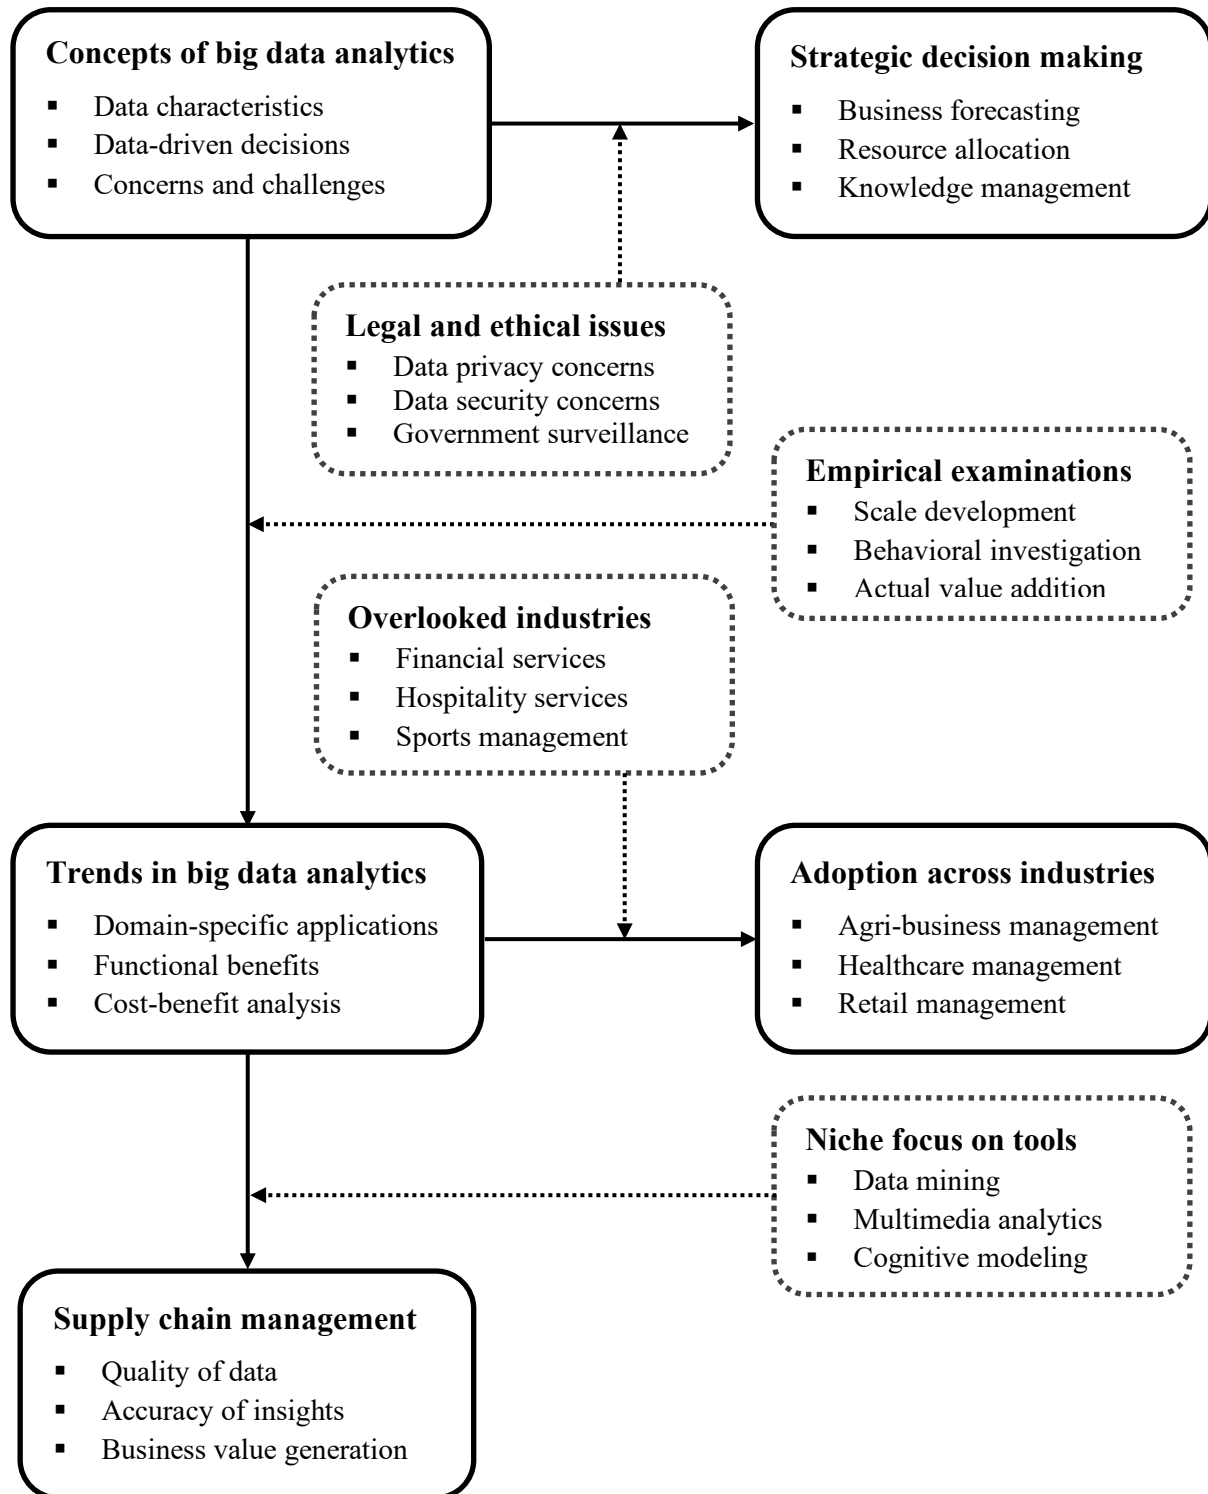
Concepts of big data analytics
- Data characteristics
- Data-driven decisions
- Concerns and challenges

Strategic decision making
- Business forecasting
- Resource allocation
- Knowledge management

Legal and ethical issues
- Data privacy concerns
- Data security concerns
- Government surveillance

Empirical examinations
- Scale development
- Behavioral investigation
- Actual value addition

Overlooked industries
- Financial services
- Hospitality services
- Sports management

Trends in big data analytics
- Domain-specific applications
- Functional benefits
- Cost-benefit analysis

Adoption across industries
- Agri-business management
- Healthcare management
- Retail management

Niche focus on tools
- Data mining
- Multimedia analytics
- Cognitive modeling

Supply chain management
- Quality of data
- Accuracy of insights
- Business value generation